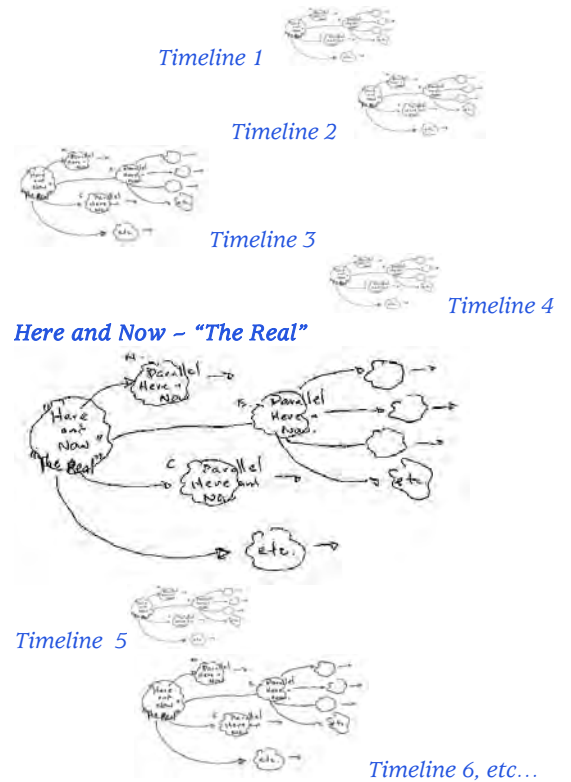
Timeline 1

Timeline 2

Timeline 3

Timeline 4

Here and Now – "The Real"

A Parallel Here + Now

"Here and Now" "The Real"

B Parallel Here + Now.

C Parallel Here and Now

etc.

etc.

Timeline 5

Timeline 6, etc…